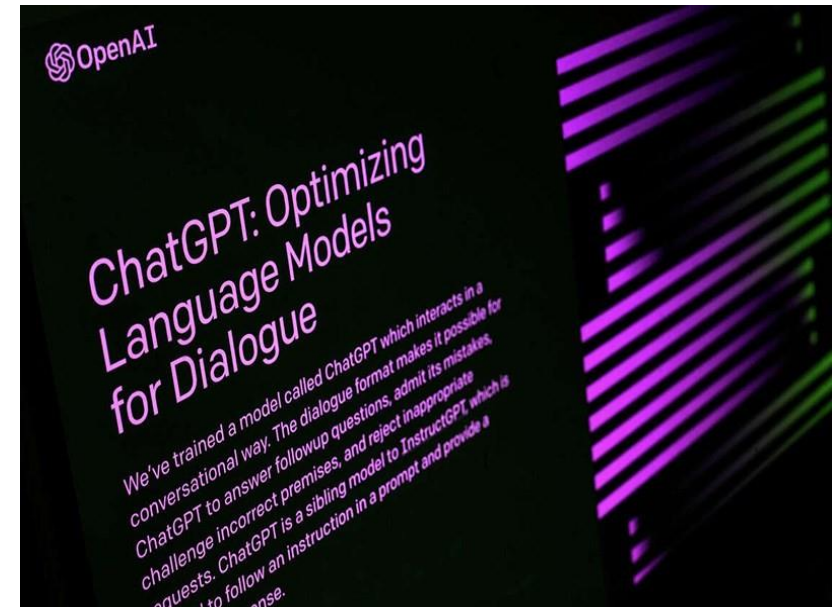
OpenAI

ChatGPT: Optimizing Language Models for Dialogue

We've trained a model called ChatGPT which interacts in a conversational way. The dialogue format makes it possible for ChatGPT to answer followup questions, admit its mistakes, challenge incorrect premises, and reject inappropriate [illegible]quests. ChatGPT is a sibling model to InstructGPT, which is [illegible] to follow an instruction in a prompt and provide a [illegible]onse.